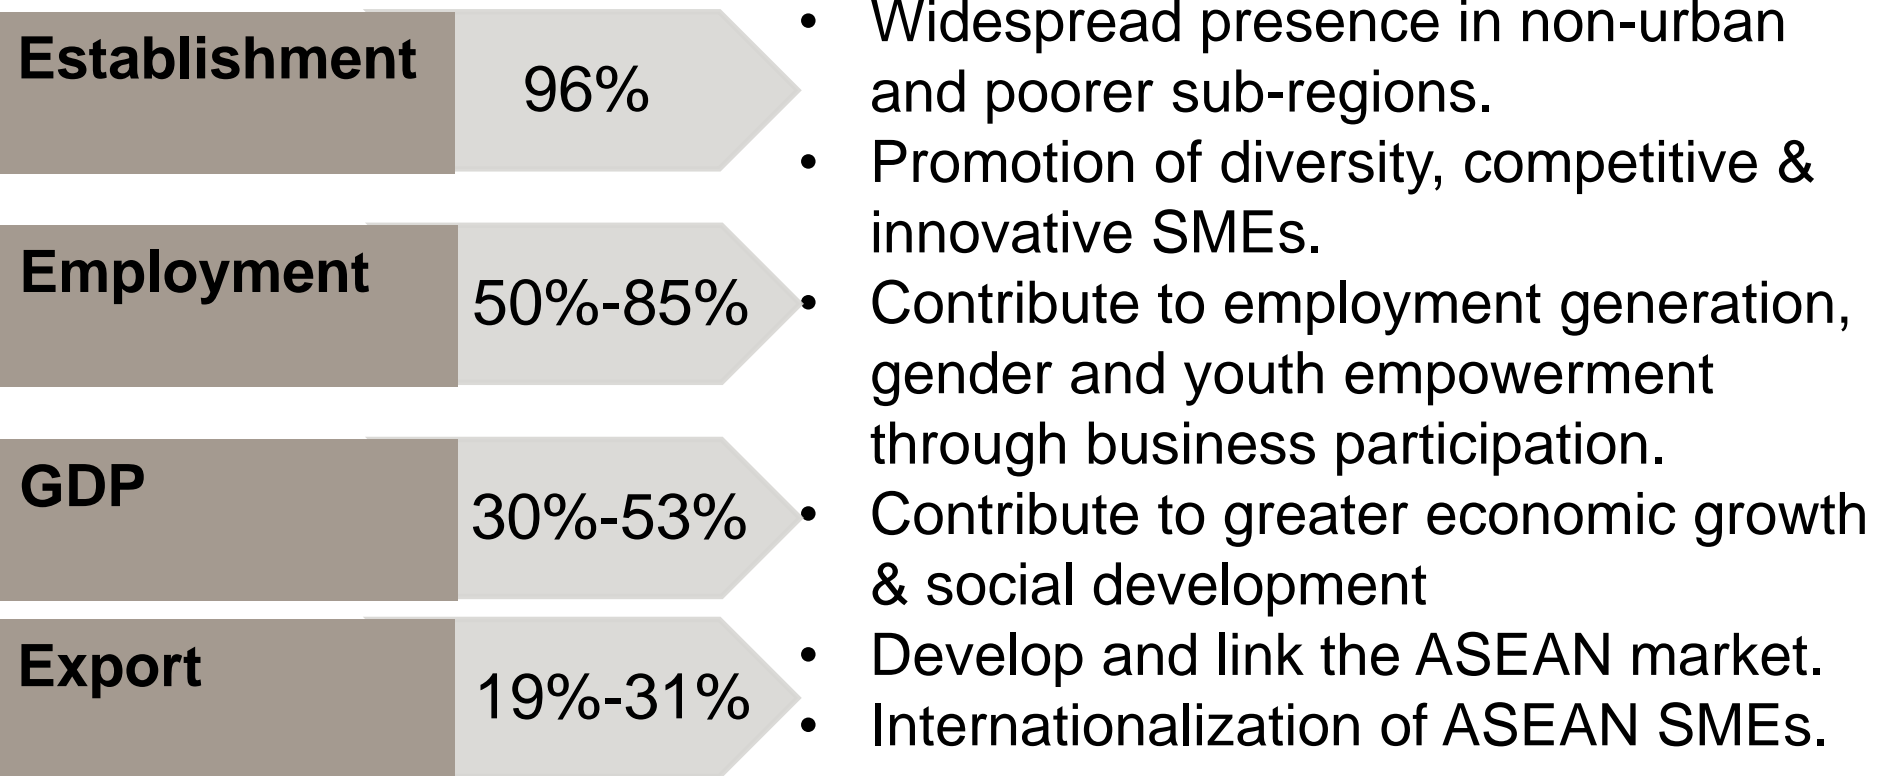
Establishment
96%

Employment
50%-85%

GDP
30%-53%

Export
19%-31%

- Widespread presence in non-urban and poorer sub-regions.
- Promotion of diversity, competitive & innovative SMEs.
- Contribute to employment generation, gender and youth empowerment through business participation.
- Contribute to greater economic growth & social development
- Develop and link the ASEAN market.
- Internationalization of ASEAN SMEs.